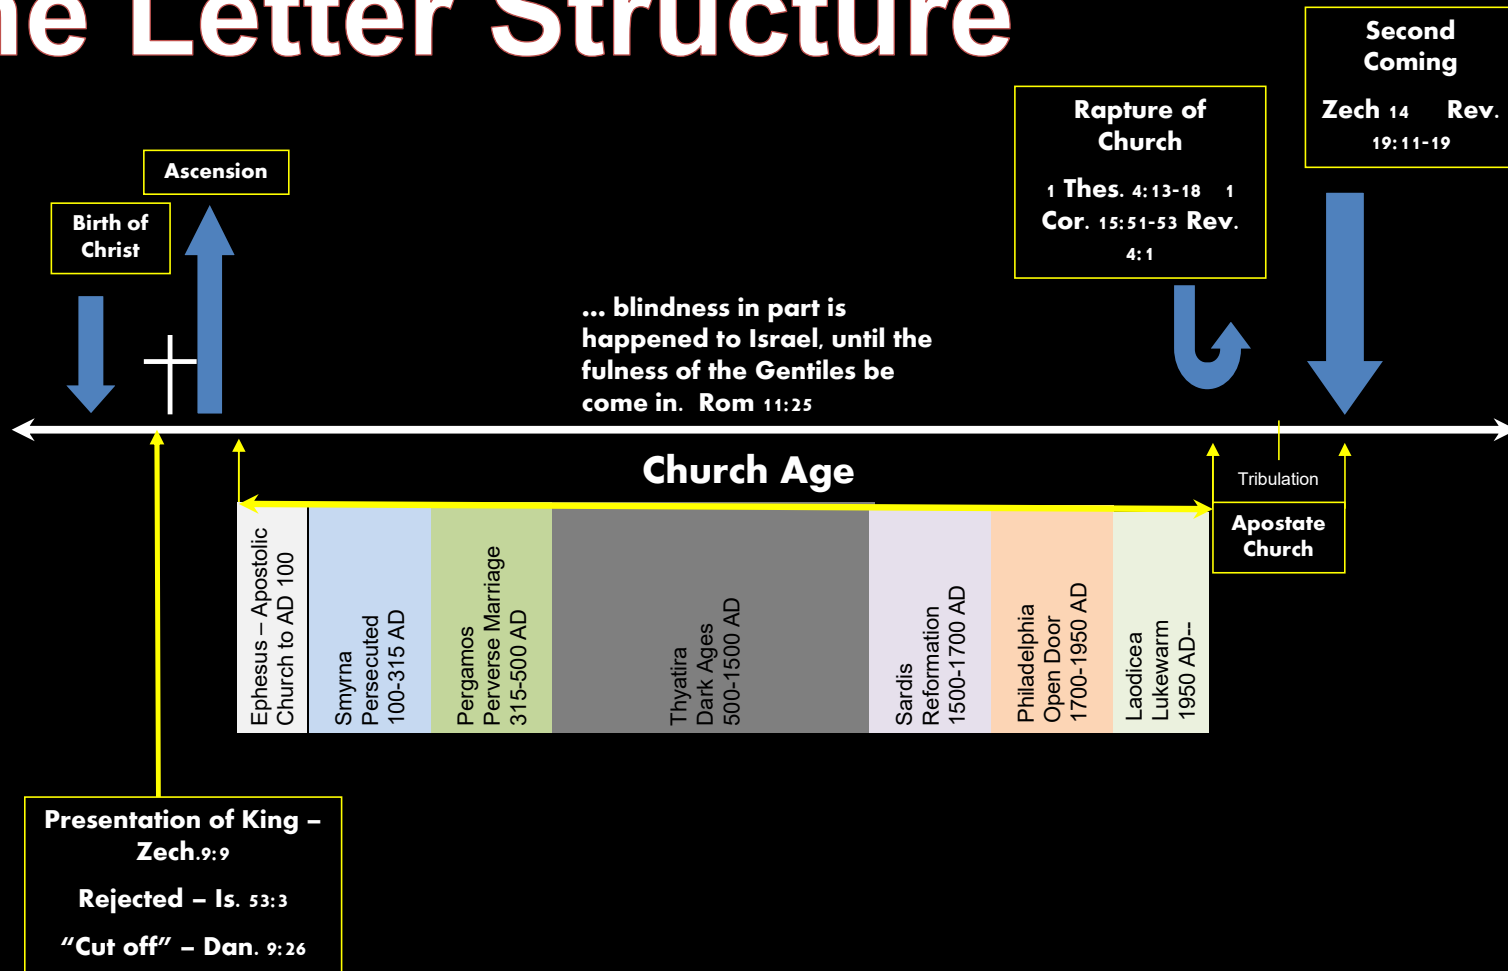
ne Letter Structure

Second Coming

Zech 14 Rev. 19:11-19

Rapture of Church

1 Thes. 4:13-18 1 Cor. 15:51-53 Rev. 4:1

Ascension

Birth of Christ

... blindness in part is happened to Israel, until the fulness of the Gentiles be come in. Rom 11:25

Church Age

Tribulation

Apostate Church

Ephesus – Apostolic Church to AD 100

Smyrna Persecuted 100-315 AD

Pergamos Perverse Marriage 315-500 AD

Thyatira Dark Ages 500-1500 AD

Sardis Reformation 1500-1700 AD

Philadelphia Open Door 1700-1950 AD

Laodicea Lukewarm 1950 AD--

Presentation of King – Zech.9:9

Rejected – Is. 53:3

"Cut off" – Dan. 9:26